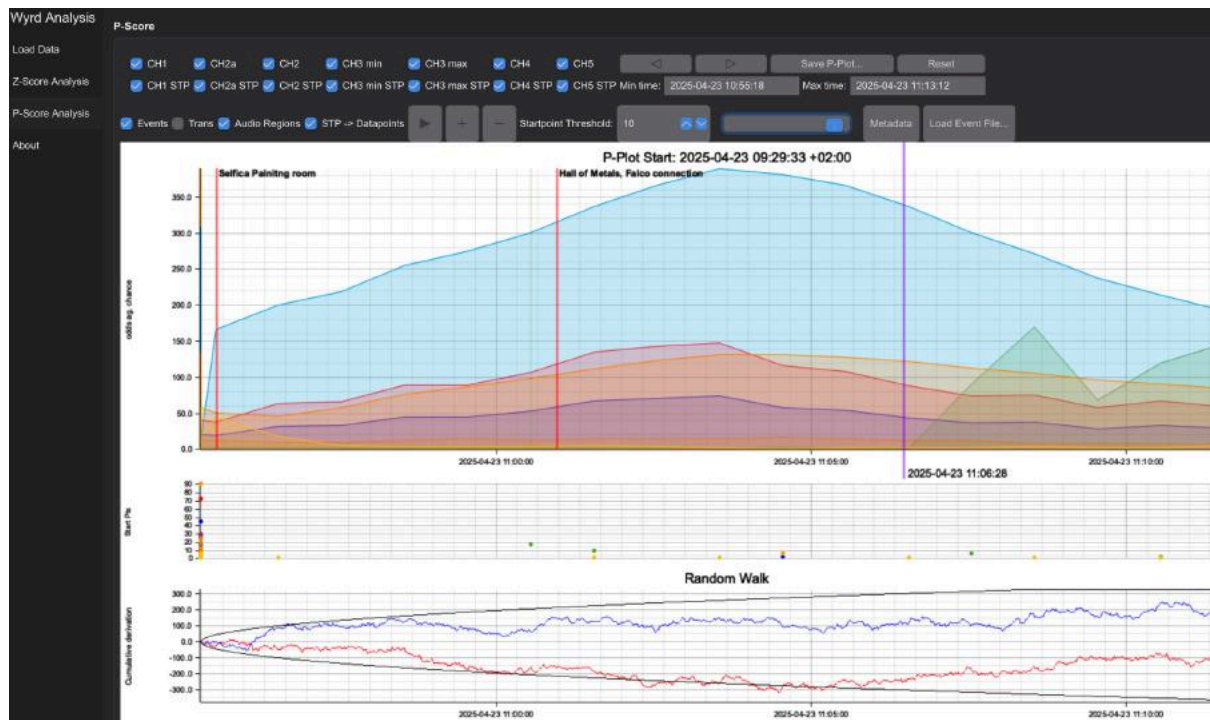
Wyrd Analysis

Load Data

Z-Score Analysis

P-Score Analysis

About

P-Score

CH1 CH2a CH2 CH3 min CH3 max CH4 CH5 ◁ ▷ Save P-Plot... Reset

CH1 STP CH2a STP CH2 STP CH3 min STP CH3 max STP CH4 STP CH5 STP Min time: 2025-04-23 10:55:18 Max time: 2025-04-23 11:13:12

Events Trans Audio Regions STP -> Datapoints ▶ + − Startpoint Threshold: 10 Metadata Load Event File...

P-Plot Start: 2025-04-23 09:29:33 +02:00

Selfica Painitng room

Hall of Metals, Falco connection

350.0
300.0
250.0
200.0
150.0
100.0
50.0
0.0

odds eg. chance

2025-04-23 11:00:00
2025-04-23 11:05:00
2025-04-23 11:06:28
2025-04-23 11:10:00

Start Pts

90
80
70
60
50
40
30
20
10
0

Random Walk

Cumulative deviation

300.0
200.0
100.0
0.0
-100.0
-200.0
-300.0

2025-04-23 11:00:00
2025-04-23 11:05:00
2025-04-23 11:10:00